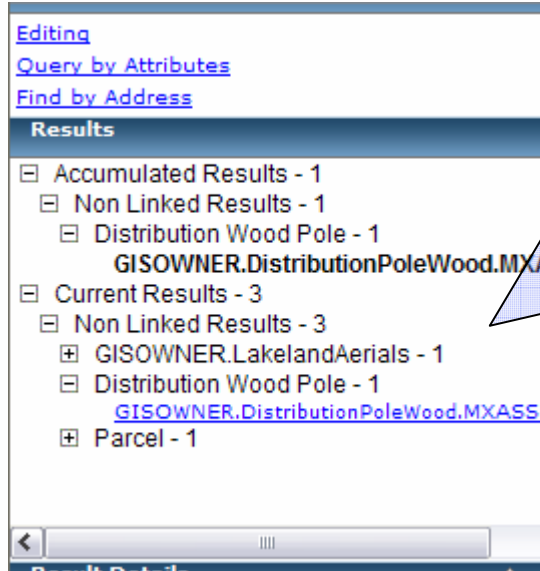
Editing
Query by Attributes
Find by Address
Results

⊟ Accumulated Results - 1
⊟ Non Linked Results - 1
⊟ Distribution Wood Pole - 1
GISOWNER.DistributionPoleWood.MX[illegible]
⊟ Current Results - 3
⊟ Non Linked Results - 3
⊞ GISOWNER.LakelandAerials - 1
⊟ Distribution Wood Pole - 1
GISOWNER.DistributionPoleWood.MXASS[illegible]
⊞ Parcel - 1

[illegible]